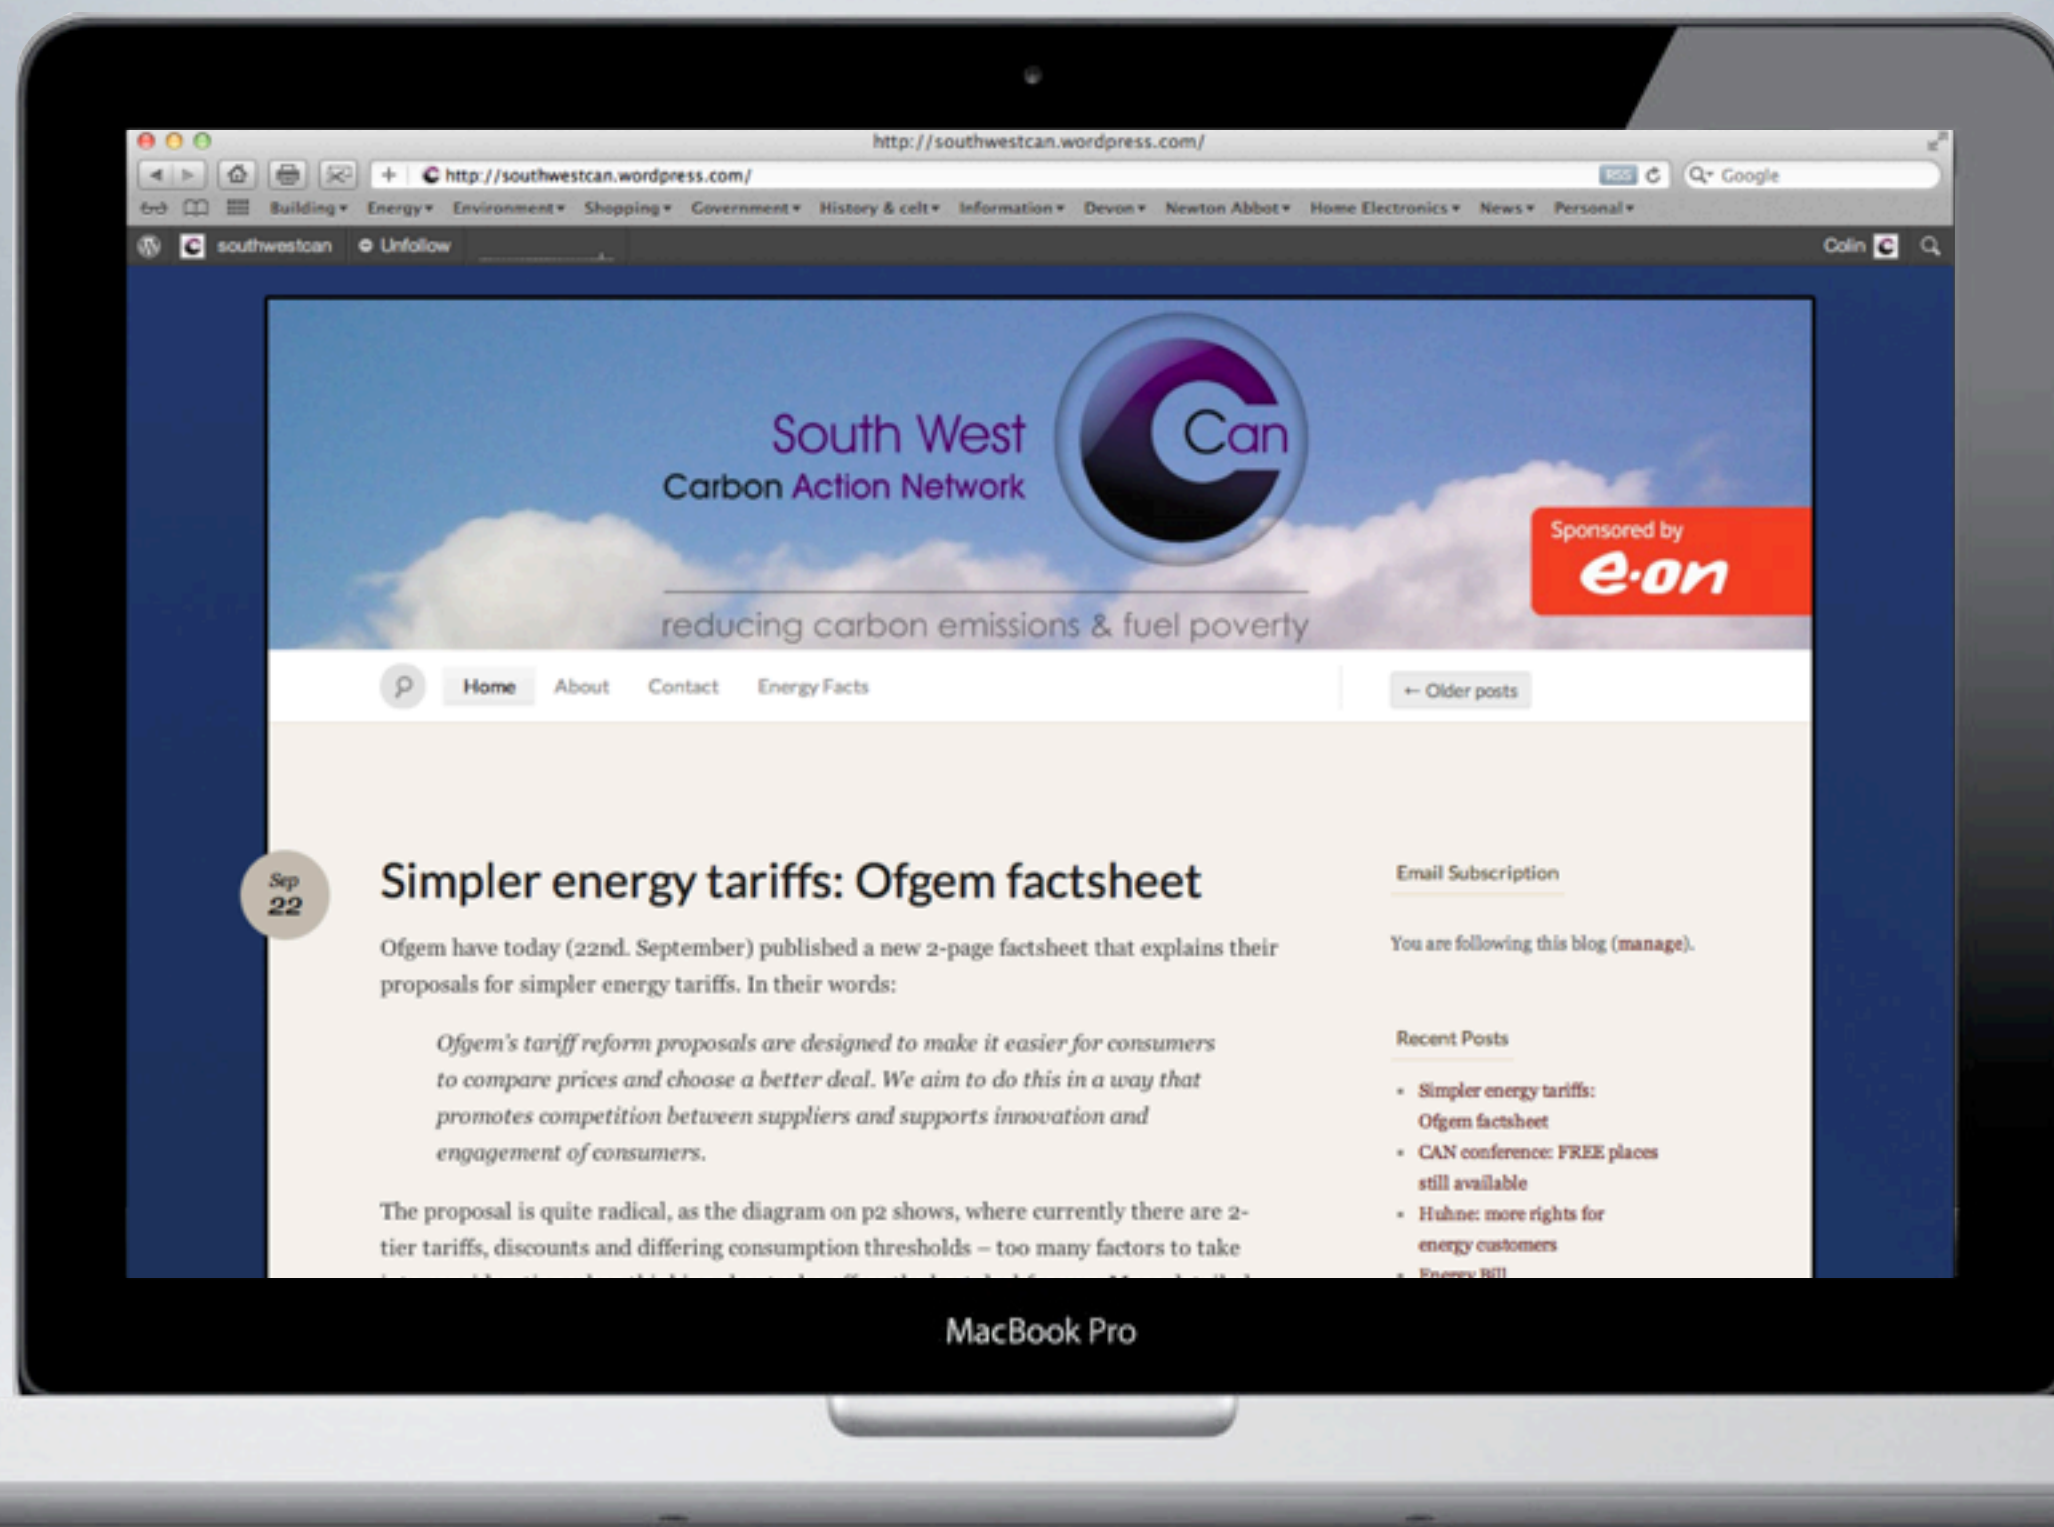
http://southwestcan.wordpress.com/

http://southwestcan.wordpress.com/

RSS

Google

Building ▾ Energy ▾ Environment ▾ Shopping ▾ Government ▾ History & celt ▾ Information ▾ Devon ▾ Newton Abbot ▾ Home Electronics ▾ News ▾ Personal ▾

southwestcan Unfollow

Colin

South West
Carbon Action Network

Can

Sponsored by
e·on

reducing carbon emissions & fuel poverty

Home About Contact Energy Facts

← Older posts

Sep
22

Simpler energy tariffs: Ofgem factsheet

Ofgem have today (22nd. September) published a new 2-page factsheet that explains their proposals for simpler energy tariffs. In their words:

Ofgem's tariff reform proposals are designed to make it easier for consumers to compare prices and choose a better deal. We aim to do this in a way that promotes competition between suppliers and supports innovation and engagement of consumers.

The proposal is quite radical, as the diagram on p2 shows, where currently there are 2-tier tariffs, discounts and differing consumption thresholds – too many factors to take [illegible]

Email Subscription

You are following this blog (manage).

Recent Posts

- Simpler energy tariffs: Ofgem factsheet
- CAN conference: FREE places still available
- Huhne: more rights for energy customers
- Energy Bill

MacBook Pro